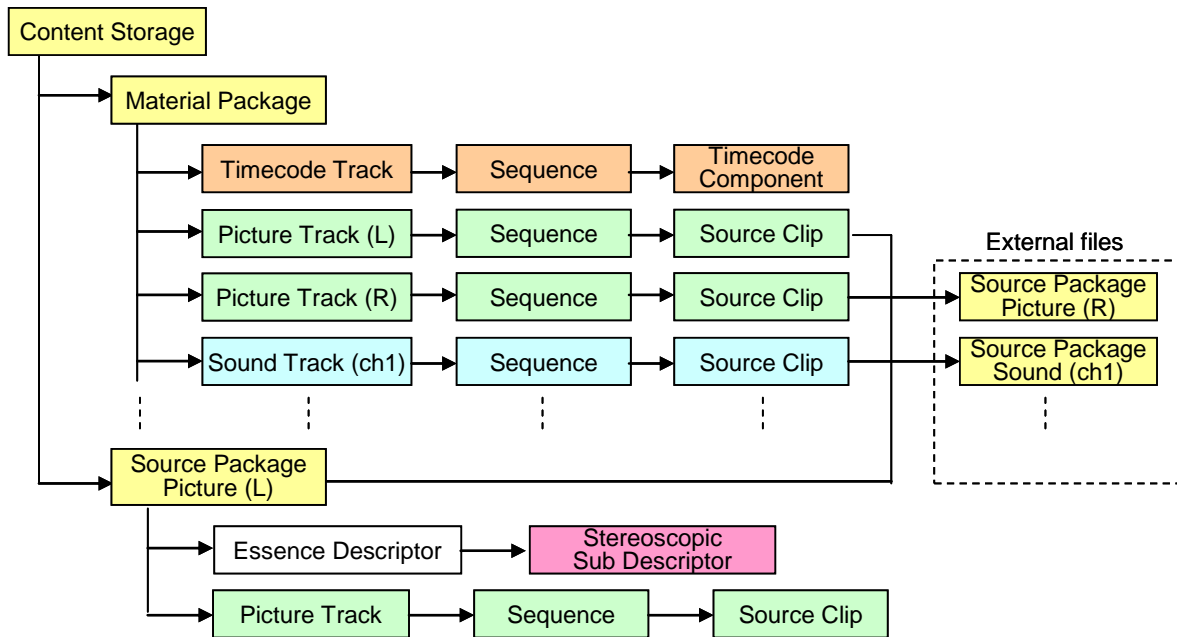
Content Storage

Material Package

Timecode Track

Sequence

Timecode Component

Picture Track (L)

Sequence

Source Clip

External files

Picture Track (R)

Sequence

Source Clip

Source Package Picture (R)

Sound Track (ch1)

Sequence

Source Clip

Source Package Sound (ch1)

Source Package Picture (L)

Essence Descriptor

Stereoscopic Sub Descriptor

Picture Track

Sequence

Source Clip